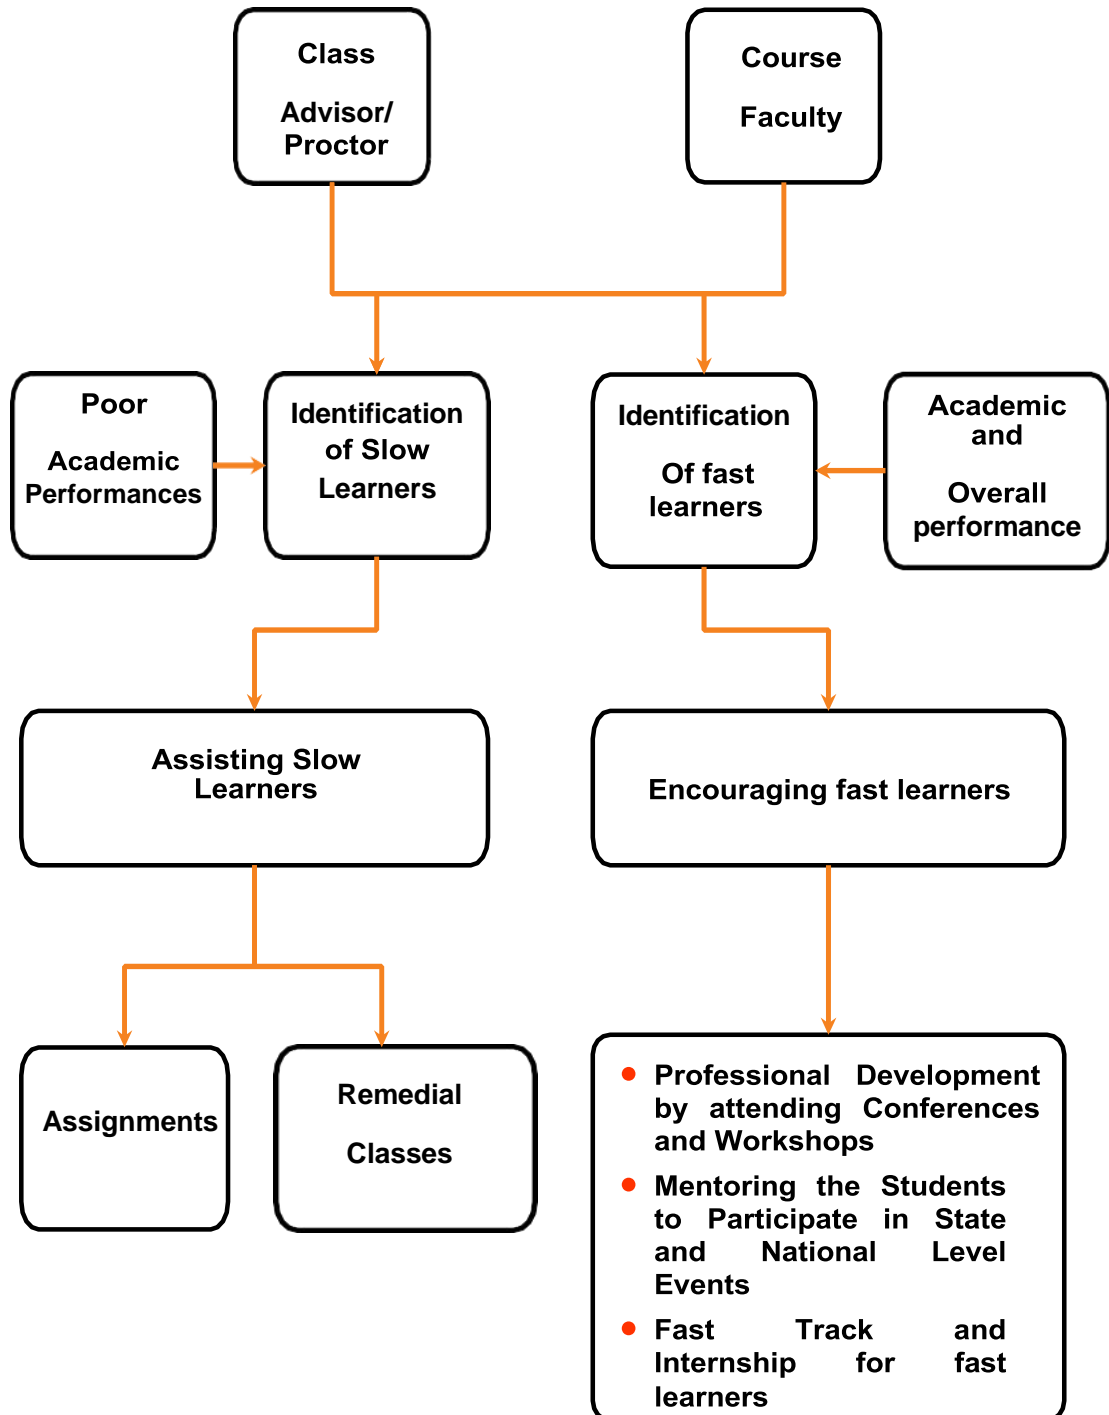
Class

Advisor/ Proctor

Course

Faculty

Poor

Academic Performances

Identification of Slow Learners

Identification

Of fast learners

Academic and

Overall performance

Assisting Slow Learners

Encouraging fast learners

Assignments

Remedial

Classes

- Professional Development by attending Conferences and Workshops
- Mentoring the Students to Participate in State and National Level Events
- Fast Track and Internship for fast learners